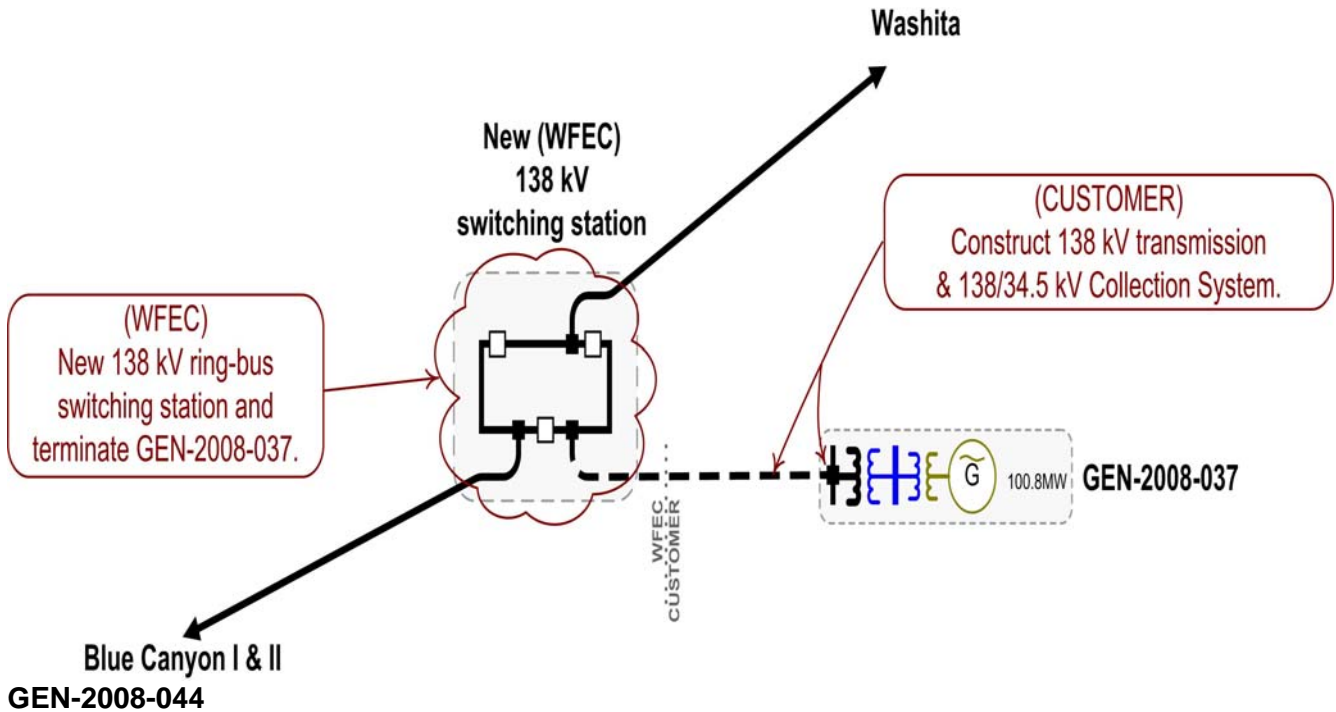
Washita

New (WFEC)
138 kV
switching station

(CUSTOMER)
Construct 138 kV transmission
& 138/34.5 kV Collection System.

(WFEC)
New 138 kV ring-bus
switching station and
terminate GEN-2008-037.

G

100.8MW

GEN-2008-037

WFEC
CUSTOMER

Blue Canyon I & II

GEN-2008-044